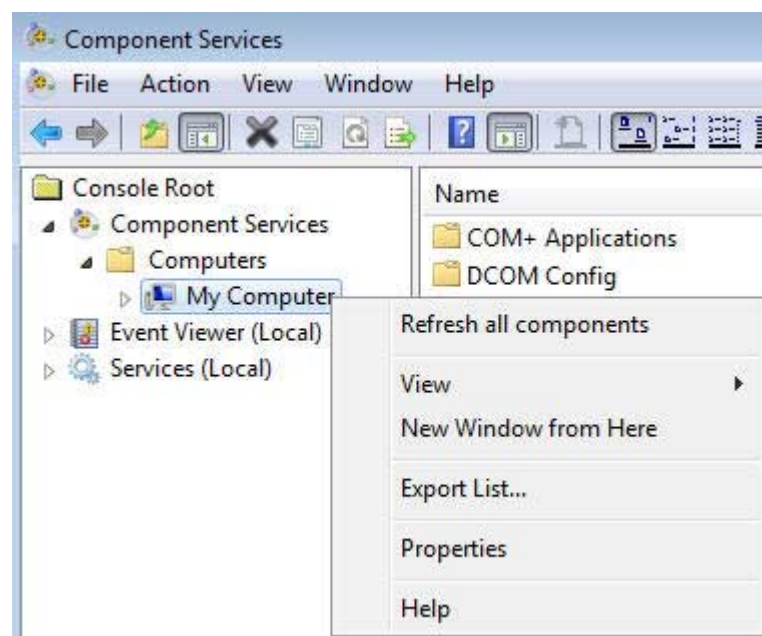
Component Services

File Action View Window Help

Console Root
Component Services
Computers
My Computer
Event Viewer (Local)
Services (Local)

Name
COM+ Applications
DCOM Config

Refresh all components
View
New Window from Here
Export List...
Properties
Help